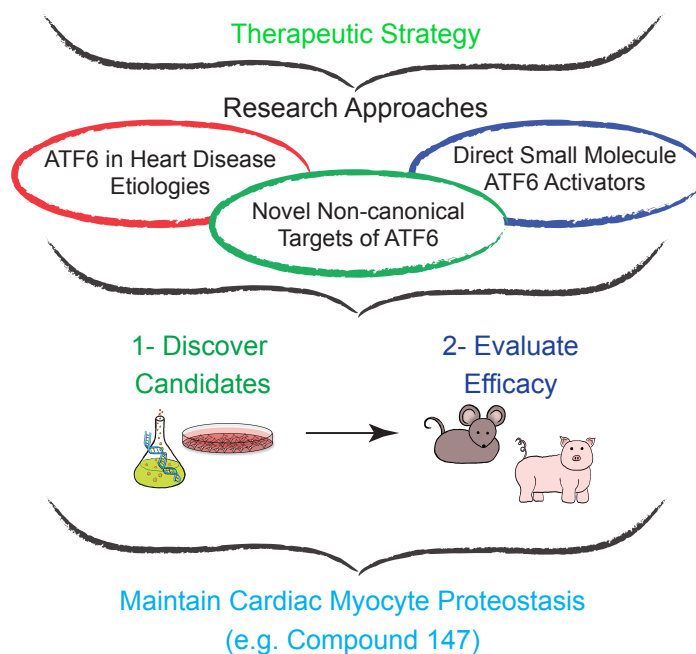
Therapeutic Strategy

Research Approaches

ATF6 in Heart Disease Etiologies

Novel Non-canonical Targets of ATF6

Direct Small Molecule ATF6 Activators

1- Discover Candidates

2- Evaluate Efficacy

Maintain Cardiac Myocyte Proteostasis (e.g. Compound 147)